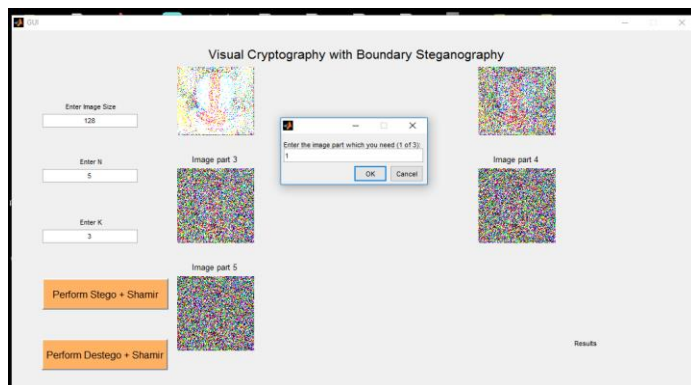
GUI

Visual Cryptography with Boundary Steganography

Enter Image Size

128

Enter N

5

Enter K

3

Perform Stego + Shamir

Perform Destego + Shamir

Image part 3

Image part 5

Enter the image part which you need (1 of 3):

1

OK

Cancel

Image part 4

Results